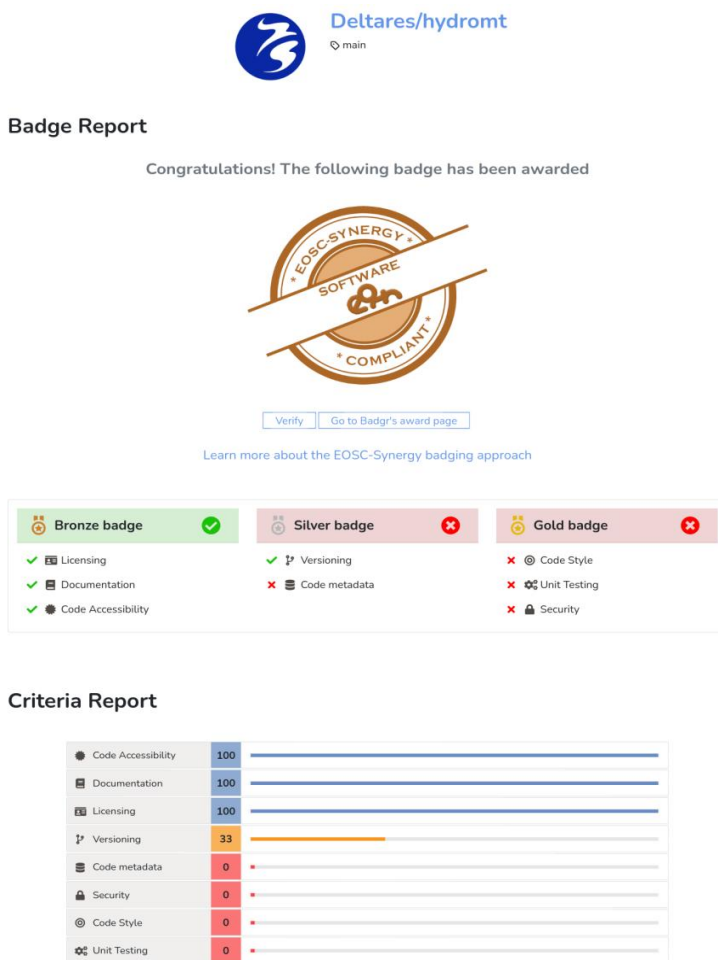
Deltares/hydromt

main

Badge Report

Congratulations! The following badge has been awarded

EOSC-SYNERGY SOFTWARE COMPLIANT

Verify | Go to Badgr's award page

Learn more about the EOSC-Synergy badging approach

Bronze badge
✔ Licensing
✔ Documentation
✔ Code Accessibility

Silver badge
✔ Versioning
✖ Code metadata

Gold badge
✖ Code Style
✖ Unit Testing
✖ Security

Criteria Report

| Criterion | Score |
|---|---|
| Code Accessibility | 100 |
| Documentation | 100 |
| Licensing | 100 |
| Versioning | 33 |
| Code metadata | 0 |
| Security | 0 |
| Code Style | 0 |
| Unit Testing | 0 |